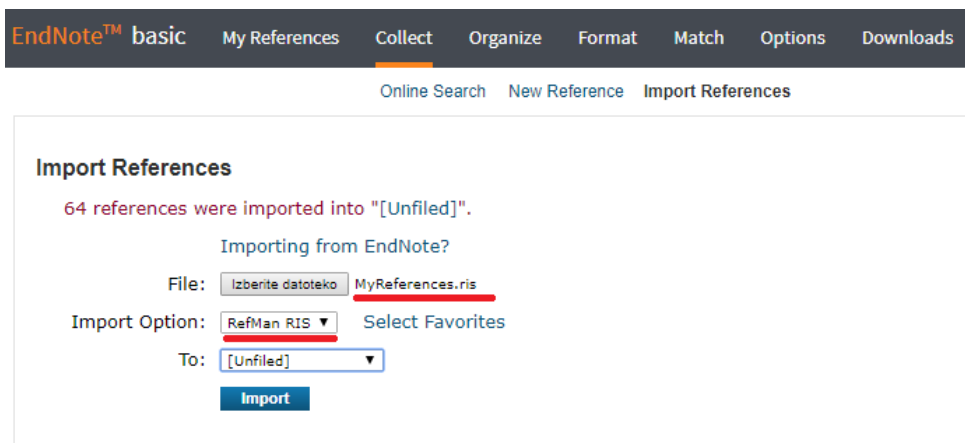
EndNote™ basic My References Collect Organize Format Match Options Downloads

Online Search New Reference Import References

Import References

64 references were imported into "[Unfiled]".

Importing from EndNote?

File: Izberite datoteko MyReferences.ris

Import Option: RefMan RIS ▼ Select Favorites

To: [Unfiled] ▼

Import